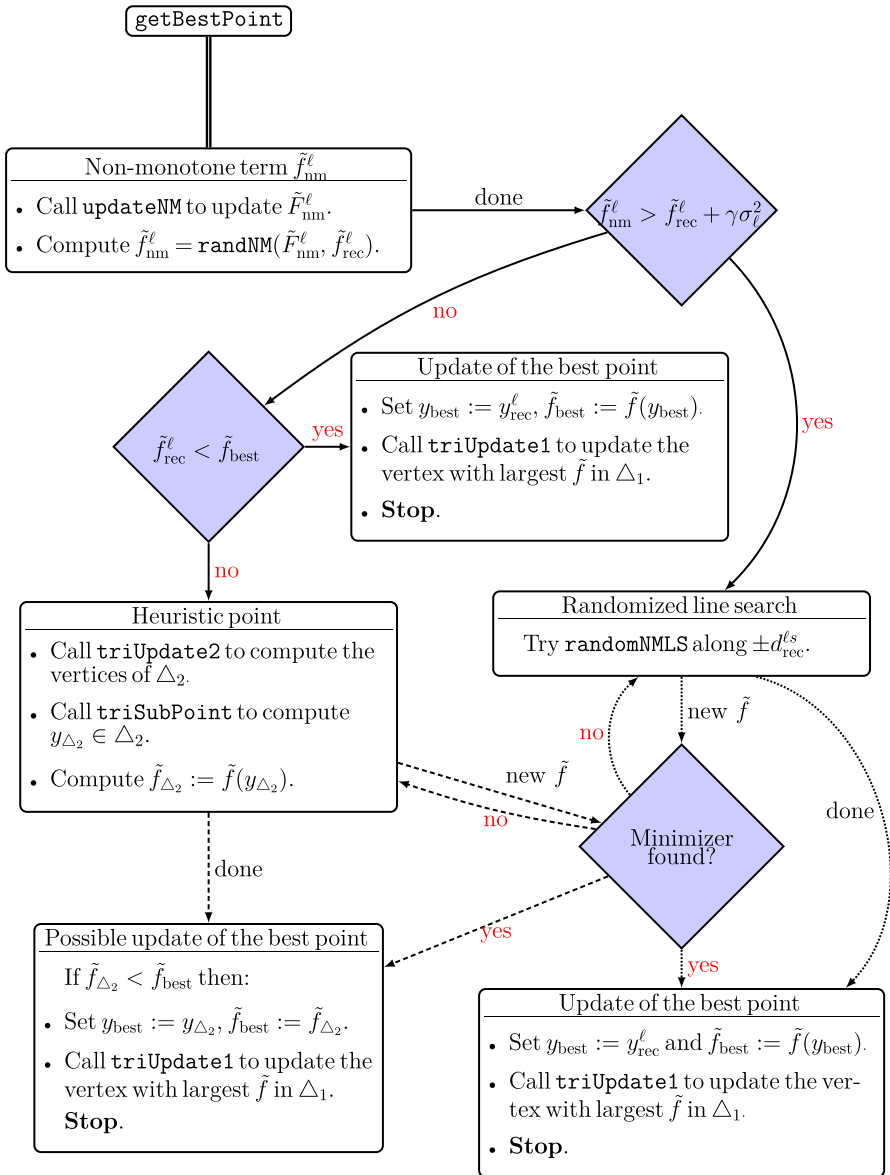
getBestPoint

Non-monotone term $\tilde{f}^{\ell}_{\rm nm}$

- Call updateNM to update $\tilde{F}^{\ell}_{\rm nm}$.
- Compute $\tilde{f}^{\ell}_{\rm nm} = $ randNM$(\tilde{F}^{\ell}_{\rm nm}, \tilde{f}^{\ell}_{\rm rec})$.

done

$\tilde{f}^{\ell}_{\rm nm} > \tilde{f}^{\ell}_{\rm rec} + \gamma\sigma^2_{\ell}$

no

yes

$\tilde{f}^{\ell}_{\rm rec} < \tilde{f}_{\rm best}$

yes

Update of the best point

- Set $y_{\rm best} := y^{\ell}_{\rm rec}$, $\tilde{f}_{\rm best} := \tilde{f}(y_{\rm best})$.
- Call triUpdate1 to update the vertex with largest $\tilde{f}$ in $\triangle_1$.
- **Stop**.

no

Heuristic point

- Call triUpdate2 to compute the vertices of $\triangle_2$.
- Call triSubPoint to compute $y_{\triangle_2} \in \triangle_2$.
- Compute $\tilde{f}_{\triangle_2} := \tilde{f}(y_{\triangle_2})$.

Randomized line search

Try randomNMLS along $\pm d^{\ell s}_{\rm rec}$.

new $\tilde{f}$

no

new $\tilde{f}$

no

Minimizer found?

done

done

yes

yes

Possible update of the best point

If $\tilde{f}_{\triangle_2} < \tilde{f}_{\rm best}$ then:

- Set $y_{\rm best} := y_{\triangle_2}$, $\tilde{f}_{\rm best} := \tilde{f}_{\triangle_2}$.
- Call triUpdate1 to update the vertex with largest $\tilde{f}$ in $\triangle_1$.

**Stop**.

Update of the best point

- Set $y_{\rm best} := y^{\ell}_{\rm rec}$ and $\tilde{f}_{\rm best} := \tilde{f}(y_{\rm best})$.
- Call triUpdate1 to update the vertex with largest $\tilde{f}$ in $\triangle_1$.
- **Stop**.